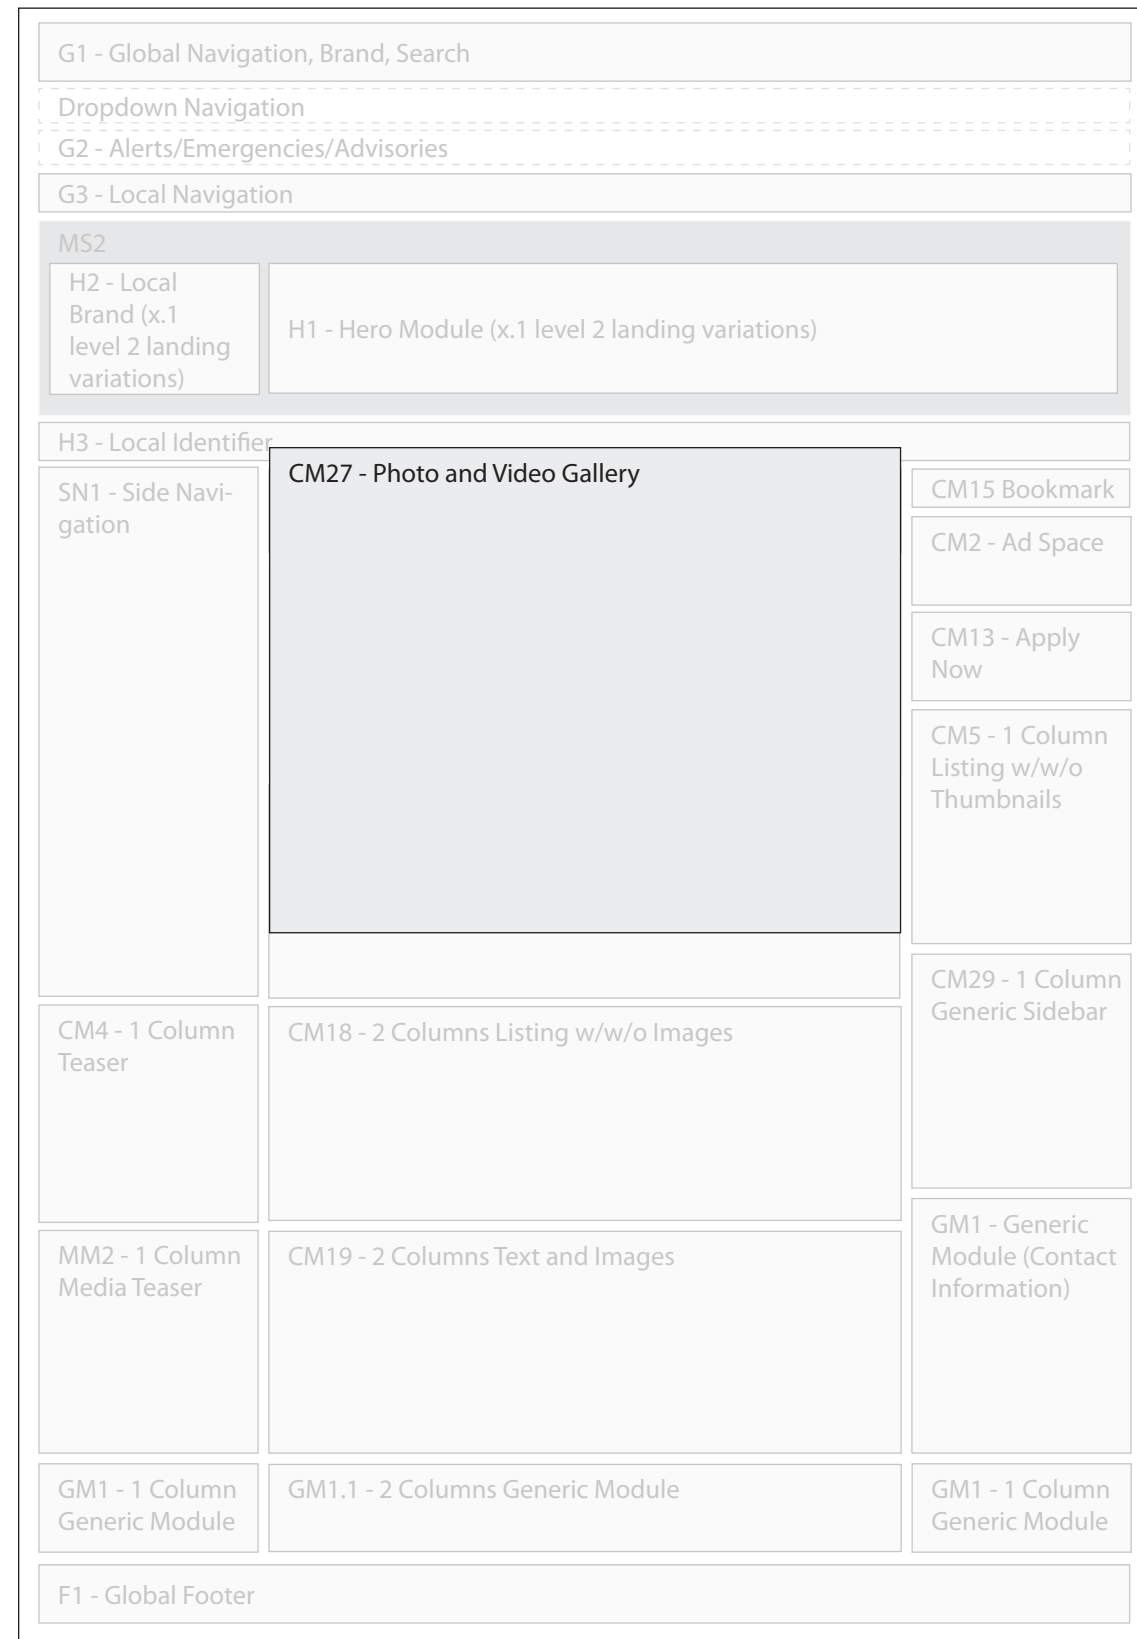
G1 - Global Navigation, Brand, Search

Dropdown Navigation

G2 - Alerts/Emergencies/Advisories

G3 - Local Navigation

MS2

H2 - Local Brand (x.1 level 2 landing variations)

H1 - Hero Module (x.1 level 2 landing variations)

H3 - Local Identifier

SN1 - Side Navigation

CM27 - Photo and Video Gallery

CM15 Bookmark

CM2 - Ad Space

CM13 - Apply Now

CM5 - 1 Column Listing w/w/o Thumbnails

CM29 - 1 Column Generic Sidebar

CM4 - 1 Column Teaser

CM18 - 2 Columns Listing w/w/o Images

GM1 - Generic Module (Contact Information)

MM2 - 1 Column Media Teaser

CM19 - 2 Columns Text and Images

GM1 - 1 Column Generic Module

GM1.1 - 2 Columns Generic Module

GM1 - 1 Column Generic Module

F1 - Global Footer